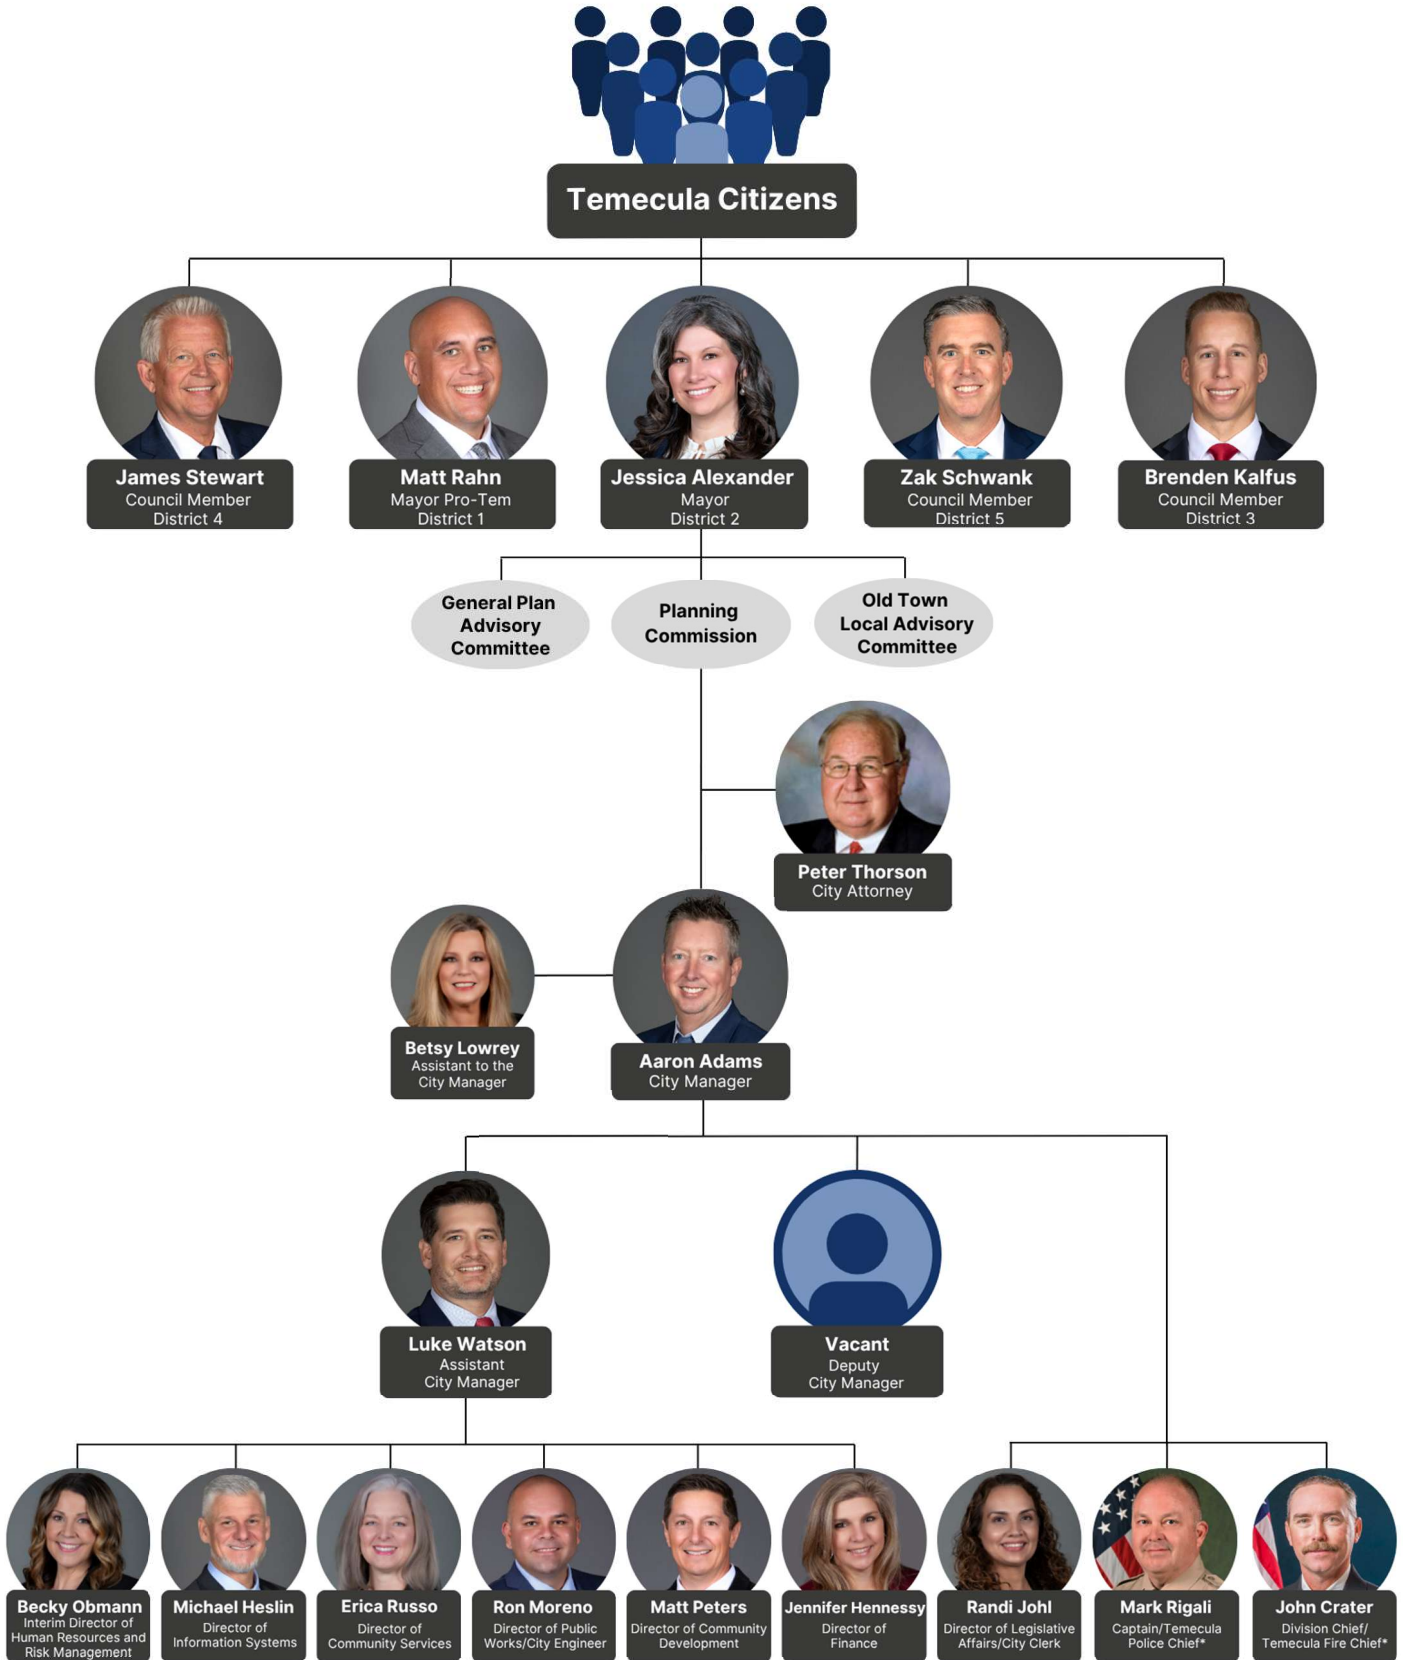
Temecula Citizens

James Stewart
Council Member
District 4

Matt Rahn
Mayor Pro-Tem
District 1

Jessica Alexander
Mayor
District 2

Zak Schwank
Council Member
District 5

Brenden Kalfus
Council Member
District 3

General Plan Advisory Committee

Planning Commission

Old Town Local Advisory Committee

Peter Thorson
City Attorney

Betsy Lowrey
Assistant to the City Manager

Aaron Adams
City Manager

Luke Watson
Assistant City Manager

Vacant
Deputy City Manager

Becky Obmann
Interim Director of Human Resources and Risk Management

Michael Heslin
Director of Information Systems

Erica Russo
Director of Community Services

Ron Moreno
Director of Public Works/City Engineer

Matt Peters
Director of Community Development

Jennifer Hennessy
Director of Finance

Randi Johl
Director of Legislative Affairs/City Clerk

Mark Rigali
Captain/Temecula Police Chief*

John Crater
Division Chief/ Temecula Fire Chief*